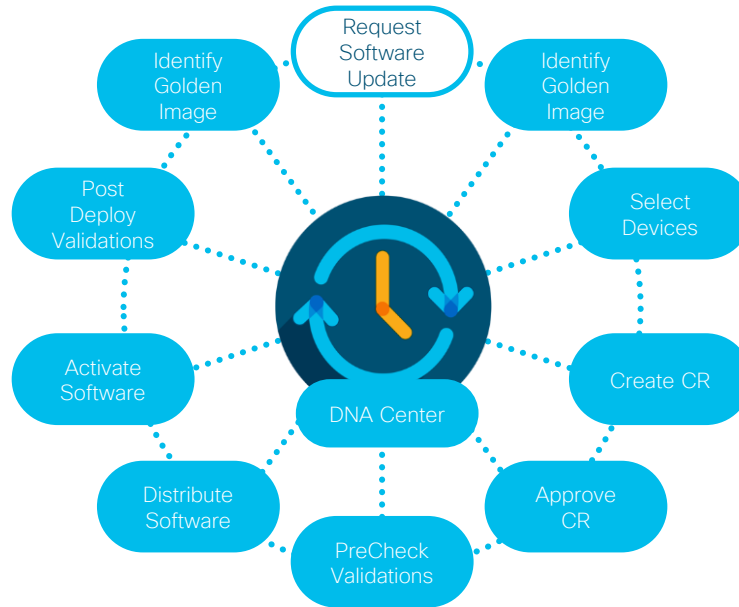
Request Software Update

Identify Golden Image

Select Devices

Create CR

Approve CR

PreCheck Validations

Distribute Software

Activate Software

Post Deploy Validations

Identify Golden Image

DNA Center